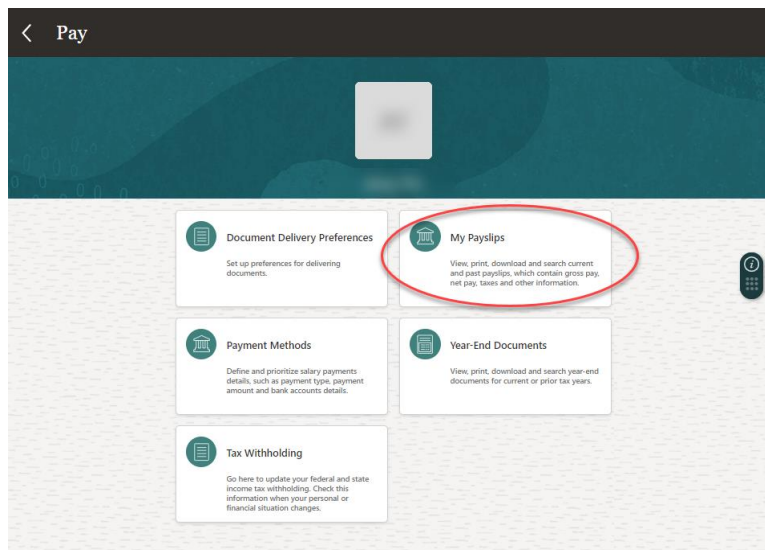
Pay

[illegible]

Document Delivery Preferences
Set up preferences for delivering documents.

My Payslips
View, print, download and search current and past payslips, which contain gross pay, net pay, taxes and other information.

Payment Methods
Define and prioritize salary payments details, such as payment type, payment amount and bank accounts details.

Year-End Documents
View, print, download and search year-end documents for current or prior tax years.

Tax Withholding
Go here to update your federal and state income tax withholding. Check this information when your personal or financial situation changes.